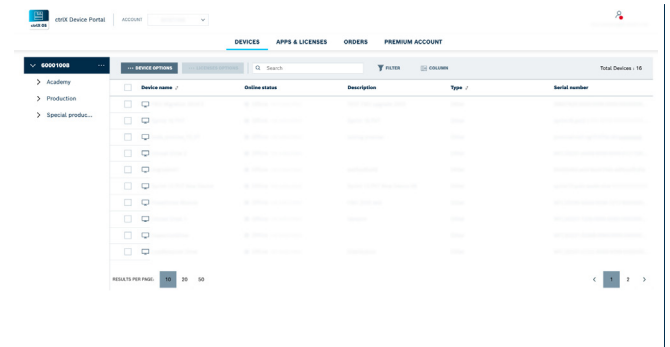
ctrlX OS

ctrlX Device Portal

ACCOUNT

DEVICES APPS & LICENSES ORDERS PREMIUM ACCOUNT

60001008 ···

Academy

Production

Special produc...

··· DEVICE OPTIONS

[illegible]

Search

FILTER

COLUMN

Total Devices : 16

| Device name | Online status | Description | Type | Serial number |
|---|---|---|---|---|
| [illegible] | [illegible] | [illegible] | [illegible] | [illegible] |
| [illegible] | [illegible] | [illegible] | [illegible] | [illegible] |
| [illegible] | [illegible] | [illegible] | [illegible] | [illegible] |
| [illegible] | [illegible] | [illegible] | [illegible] | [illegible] |
| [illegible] | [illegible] | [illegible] | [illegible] | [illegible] |
| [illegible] | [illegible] | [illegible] | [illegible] | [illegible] |
| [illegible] | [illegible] | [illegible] | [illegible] | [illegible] |
| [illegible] | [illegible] | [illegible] | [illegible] | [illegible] |
| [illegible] | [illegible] | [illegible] | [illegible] | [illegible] |
| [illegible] | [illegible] | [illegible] | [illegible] | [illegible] |

RESULTS PER PAGE: 10 20 50

< 1 2 >